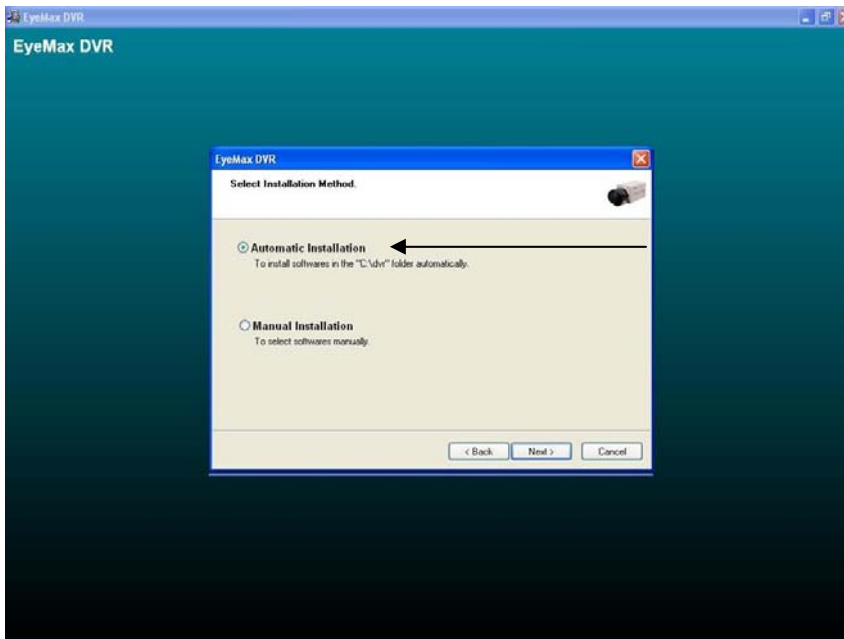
EyeMax DVR

EyeMax DVR

EyeMax DVR

Select Installation Method.

Automatic Installation
To install softwares in the "C:\dvr" folder automatically.

Manual Installation
To select softwares manually.

< Back
Next >
Cancel